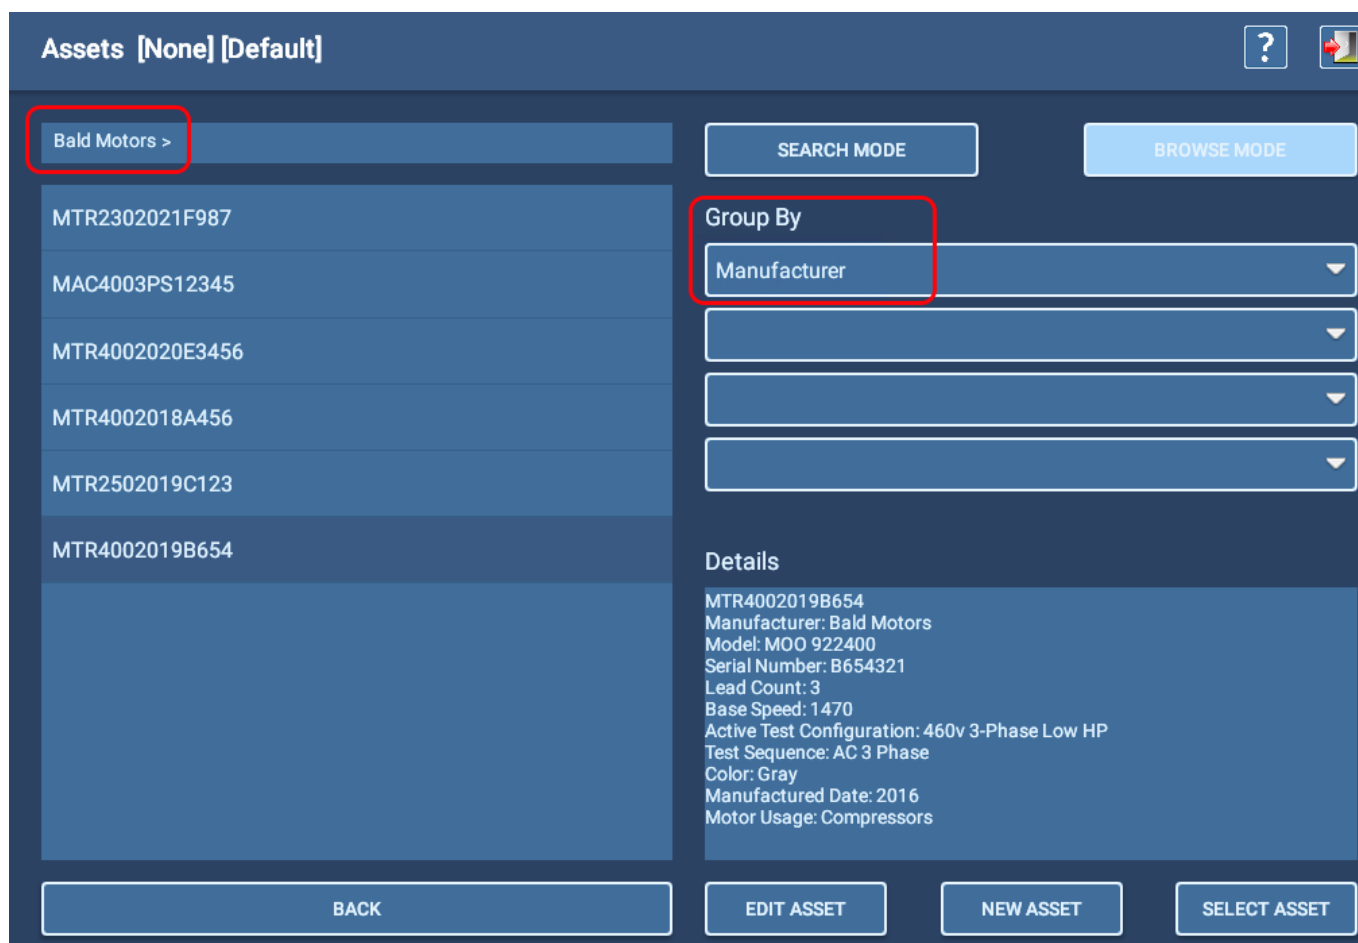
Assets [None] [Default]

?

Bald Motors >

MTR2302021F987

MAC4003PS12345

MTR4002020E3456

MTR4002018A456

MTR2502019C123

MTR4002019B654

SEARCH MODE

BROWSE MODE

Group By

Manufacturer

Details

MTR4002019B654
Manufacturer: Bald Motors
Model: MOO 922400
Serial Number: B654321
Lead Count: 3
Base Speed: 1470
Active Test Configuration: 460v 3-Phase Low HP
Test Sequence: AC 3 Phase
Color: Gray
Manufactured Date: 2016
Motor Usage: Compressors

BACK

EDIT ASSET

NEW ASSET

SELECT ASSET